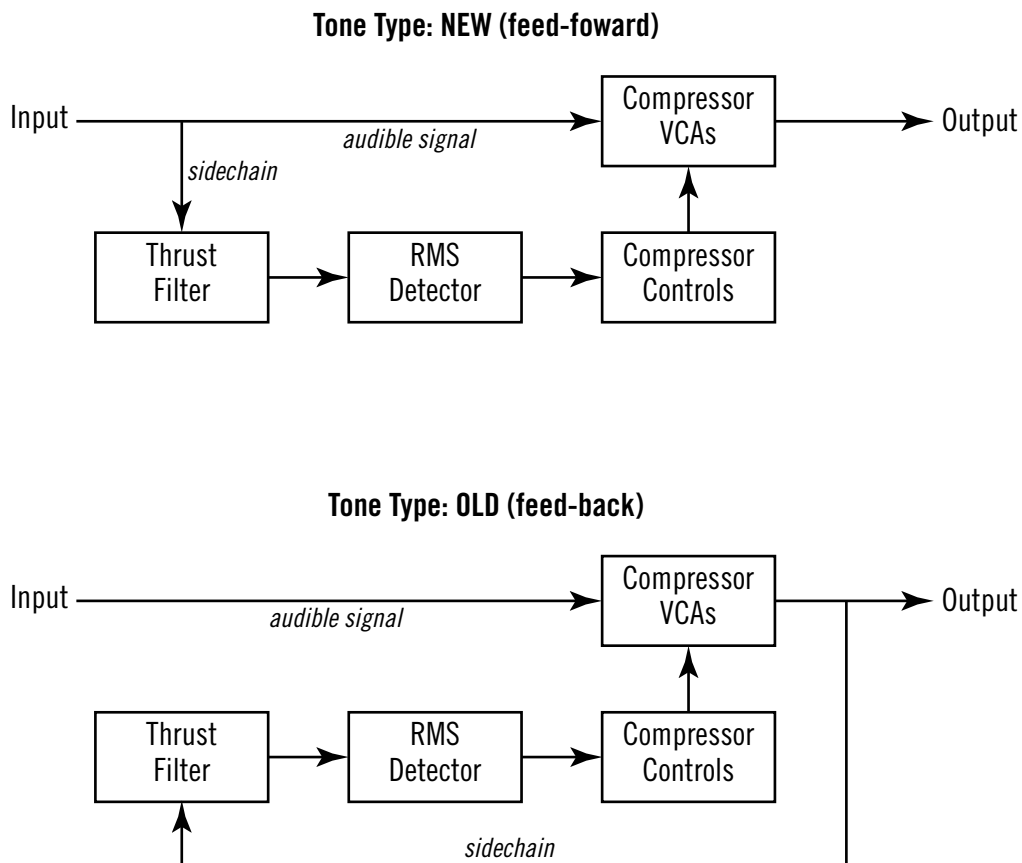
Tone Type: NEW (feed-foward)

Input

audible signal

sidechain

Compressor VCAs

Output

Thrust Filter

RMS Detector

Compressor Controls

Tone Type: OLD (feed-back)

Input

audible signal

Compressor VCAs

Output

Thrust Filter

RMS Detector

Compressor Controls

sidechain